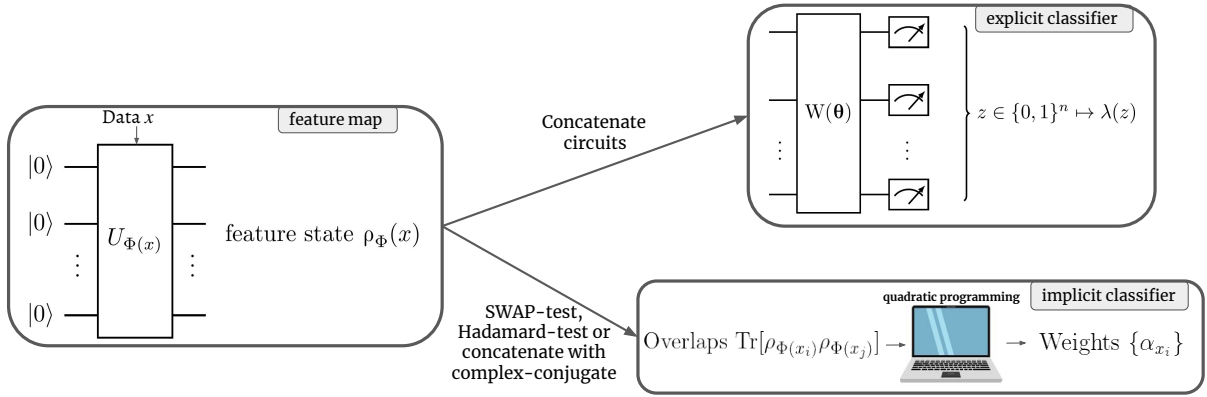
Data $x$

feature map

$|0\rangle$

$|0\rangle$

$\vdots$

$|0\rangle$

$U_{\Phi(x)}$

$\vdots$

feature state $\rho_\Phi(x)$

Concatenate circuits

explicit classifier

$W(\boldsymbol{\theta})$

$\vdots$

$\vdots$

$z \in \{0,1\}^n \mapsto \lambda(z)$

SWAP-test, Hadamard-test or concatenate with complex-conjugate

quadratic programming

implicit classifier

Overlaps $\mathrm{Tr}[\rho_{\Phi(x_i)}\rho_{\Phi(x_j)}]$ → → Weights $\{\alpha_{x_i}\}$